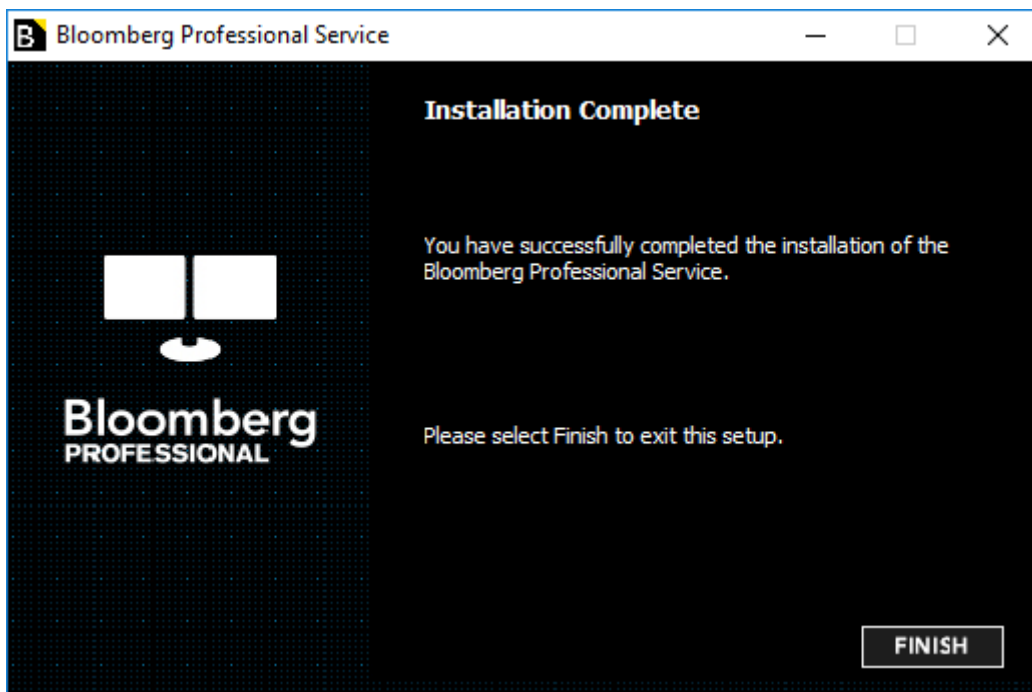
B Bloomberg Professional Service

Bloomberg
PROFESSIONAL

Installation Complete

You have successfully completed the installation of the Bloomberg Professional Service.

Please select Finish to exit this setup.

FINISH